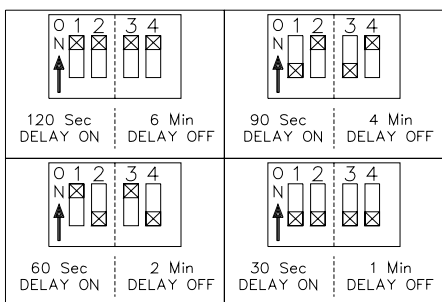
| O N 1 2 3 4 | O N 1 2 3 4 |
|---|---|
| 120 Sec DELAY ON / 6 Min DELAY OFF | 90 Sec DELAY ON / 4 Min DELAY OFF |
| O N 1 2 3 4 | O N 1 2 3 4 |
| 60 Sec DELAY ON / 2 Min DELAY OFF | 30 Sec DELAY ON / 1 Min DELAY OFF |